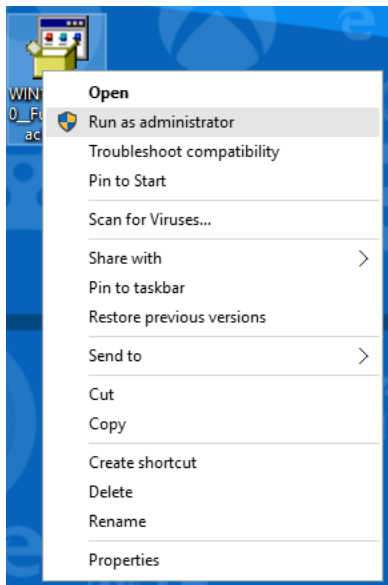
WIN
0_F
ac

Open
Run as administrator
Troubleshoot compatibility
Pin to Start

Scan for Viruses...

Share with
Pin to taskbar
Restore previous versions

Send to

Cut
Copy

Create shortcut
Delete
Rename

Properties